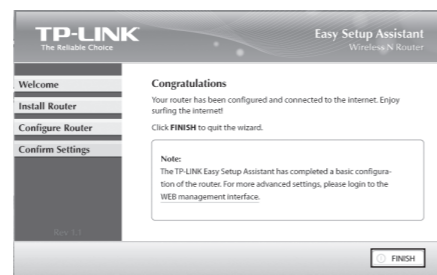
TP-LINK
The Reliable Choice

Easy Setup Assistant
Wireless N Router

Welcome
Install Router
Configure Router
Confirm Settings

Rev 1.1

Congratulations

Your router has been configured and connected to the internet. Enjoy surfing the internet!

Click FINISH to quit the wizard.

Note:
The TP-LINK Easy Setup Assistant has completed a basic configuration of the router. For more advanced settings, please login to the WEB management interface.

FINISH